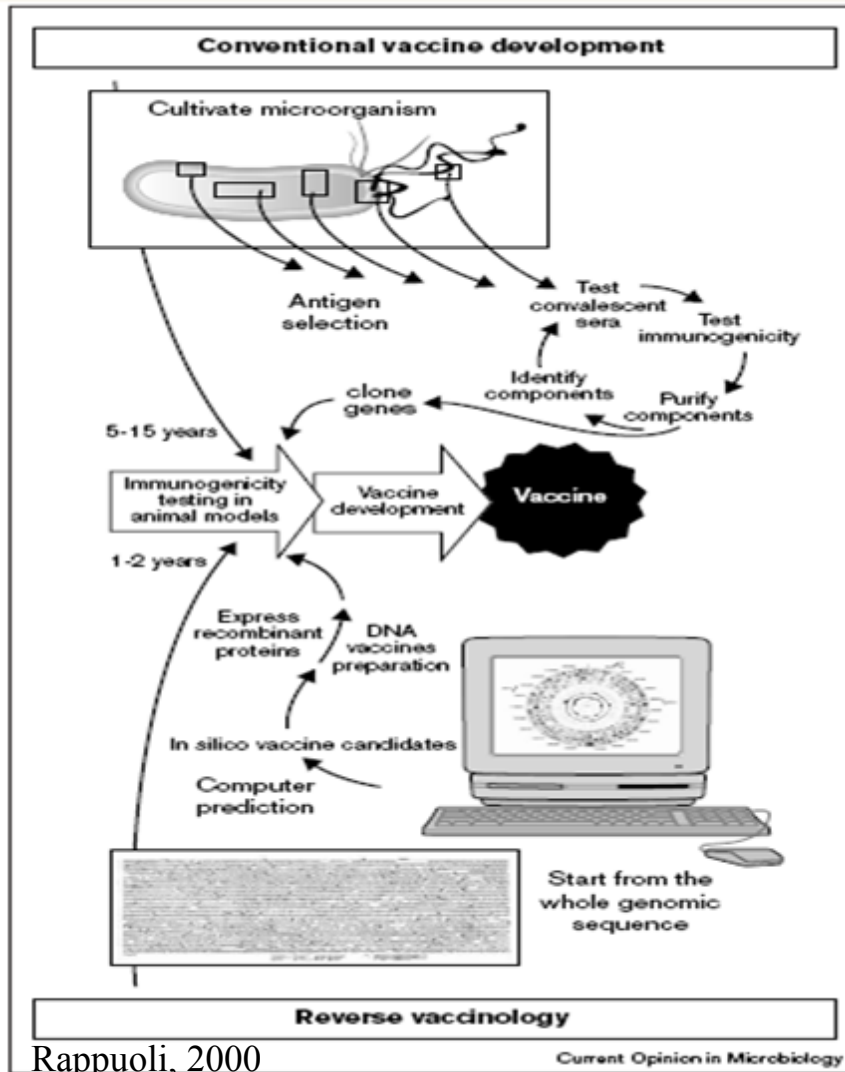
Conventional vaccine development

Cultivate microorganism

Antigen selection

Test convalescent sera

Test immunogenicity

Identify components

Purify components

clone genes

5-15 years

Immunogenicity testing in animal models

Vaccine development

Vaccine

1-2 years

Express recombinant proteins

DNA vaccines preparation

In silico vaccine candidates

Computer prediction

Start from the whole genomic sequence

Reverse vaccinology

Rappuoli, 2000

Current Opinion in Microbiology